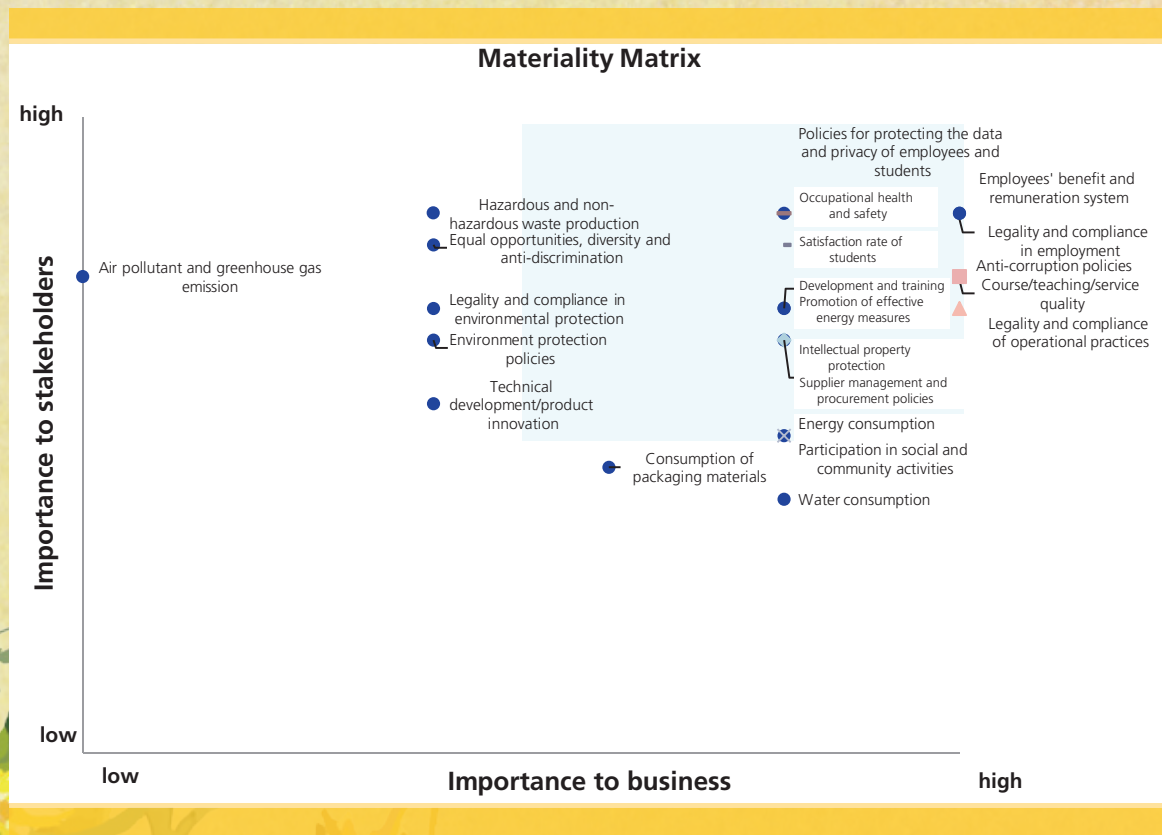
Materiality Matrix

high

Importance to stakeholders

low

low

Importance to business

high

Air pollutant and greenhouse gas emission

Hazardous and non-hazardous waste production

Equal opportunities, diversity and anti-discrimination

Legality and compliance in environmental protection

Environment protection policies

Technical development/product innovation

Consumption of packaging materials

Policies for protecting the data and privacy of employees and students

Occupational health and safety

Satisfaction rate of students

Development and training

Promotion of effective energy measures

Intellectual property protection

Supplier management and procurement policies

Energy consumption

Participation in social and community activities

Water consumption

Employees' benefit and remuneration system

Legality and compliance in employment

Anti-corruption policies

Course/teaching/service quality

Legality and compliance of operational practices